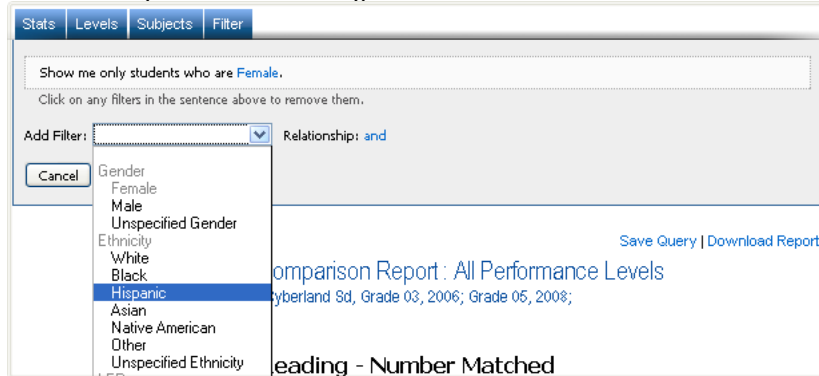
Stats | Levels | Subjects | Filter

Show me only students who are Female.

Click on any filters in the sentence above to remove them.

Add Filter:

Relationship: and

Cancel

Gender
Female
Male
Unspecified Gender
Ethnicity
White
Black
Hispanic
Asian
Native American
Other
Unspecified Ethnicity

Save Query | Download Report

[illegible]omparison Report : All Performance Levels

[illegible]yberland Sd, Grade 03, 2006; Grade 05, 2008;

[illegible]eading - Number Matched